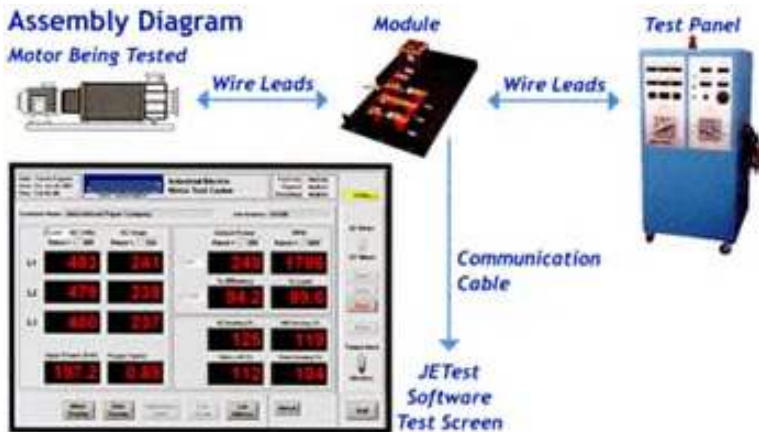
Assembly Diagram

Motor Being Tested

Wire Leads

Module

Wire Leads

Test Panel

Communication Cable

JETest Software Test Screen

Industrial Electric Motor Test Center

L1 483 261

L2 479 239

L3 480 237

249 1786

94.2 89.0

125 119

112 104

197.2 0.89

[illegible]